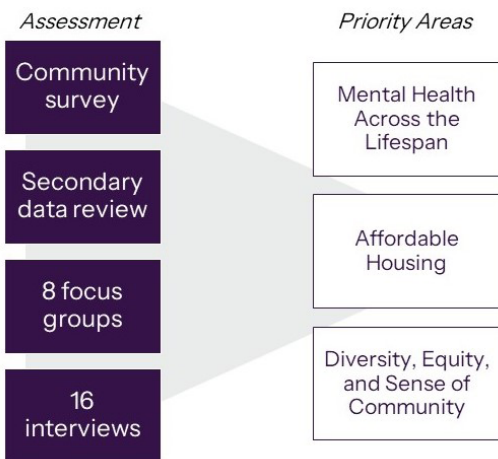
*Assessment*

Community survey

Secondary data review

8 focus groups

16 interviews

*Priority Areas*

Mental Health Across the Lifespan

Affordable Housing

Diversity, Equity, and Sense of Community